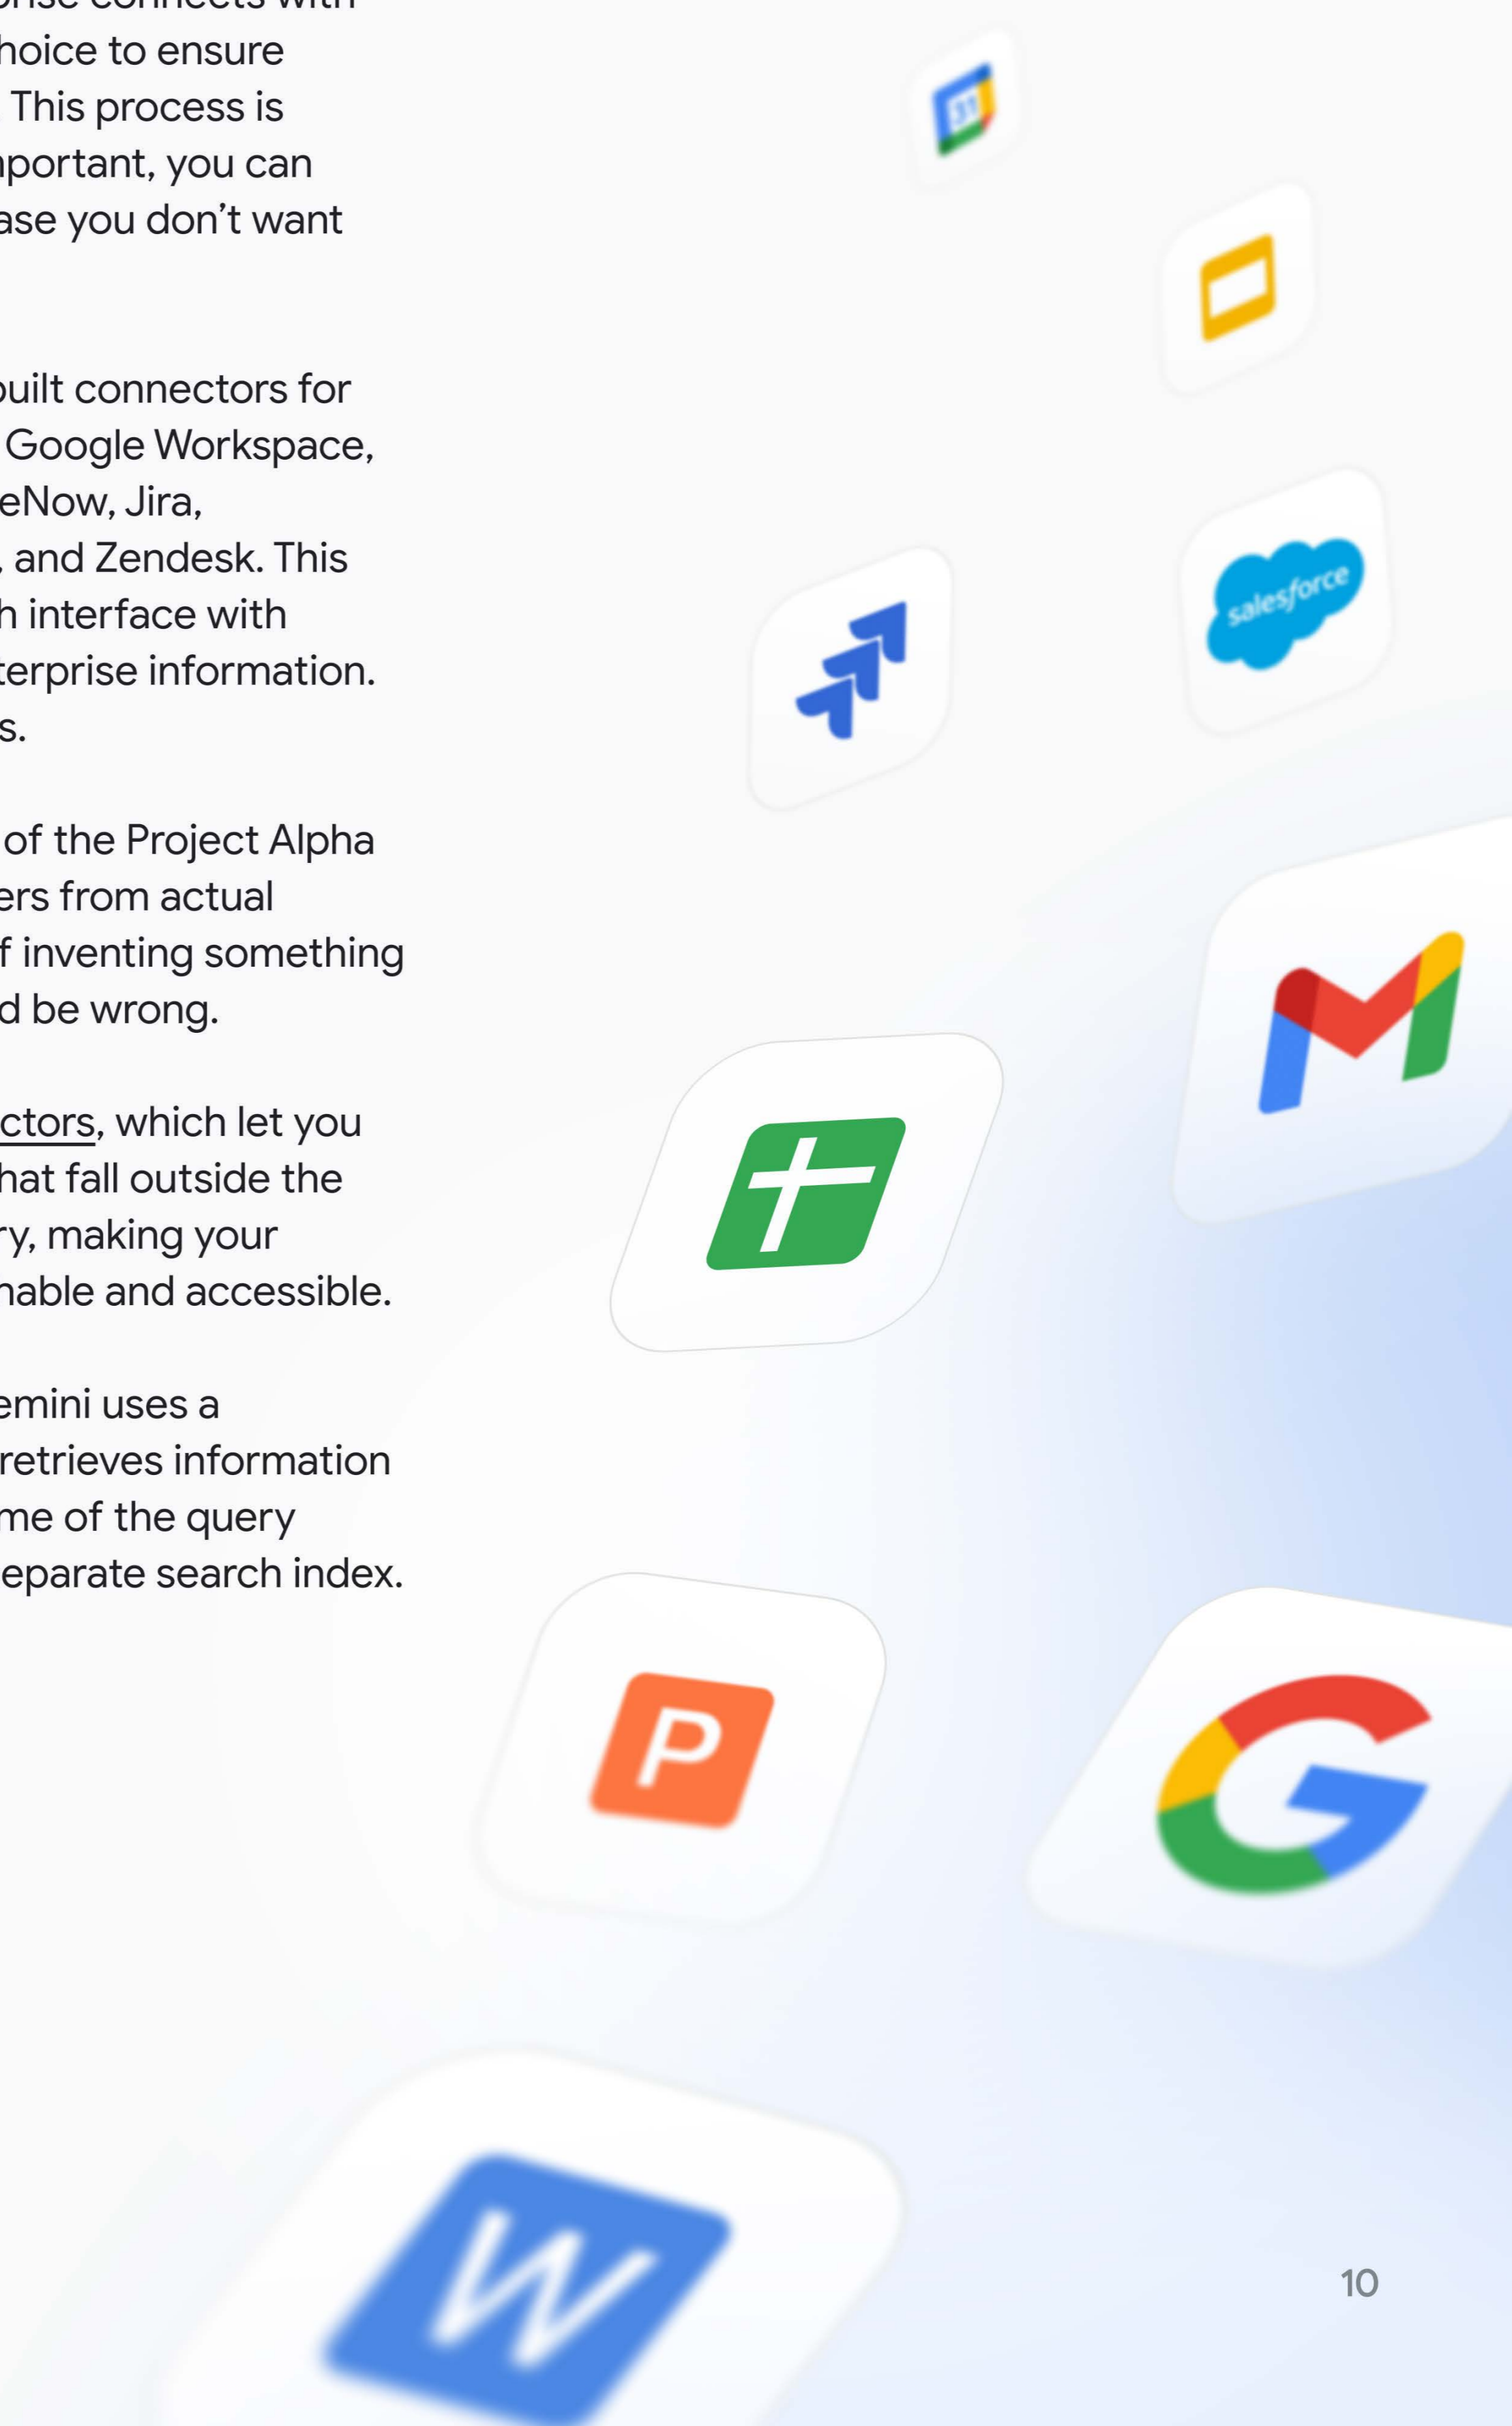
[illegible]rise connects with
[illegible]hoice to ensure
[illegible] This process is
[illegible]portant, you can
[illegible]ase you don't want

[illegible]uilt connectors for
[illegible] Google Workspace,
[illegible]eNow, Jira,
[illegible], and Zendesk. This
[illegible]h interface with
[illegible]terprise information.
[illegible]s.

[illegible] of the Project Alpha
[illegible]ers from actual
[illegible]f inventing something
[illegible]d be wrong.

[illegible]ctors, which let you
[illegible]hat fall outside the
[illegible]ry, making your
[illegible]hable and accessible.

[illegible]emini uses a
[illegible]retrieves information
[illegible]me of the query
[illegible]eparate search index.

31

salesforce

10